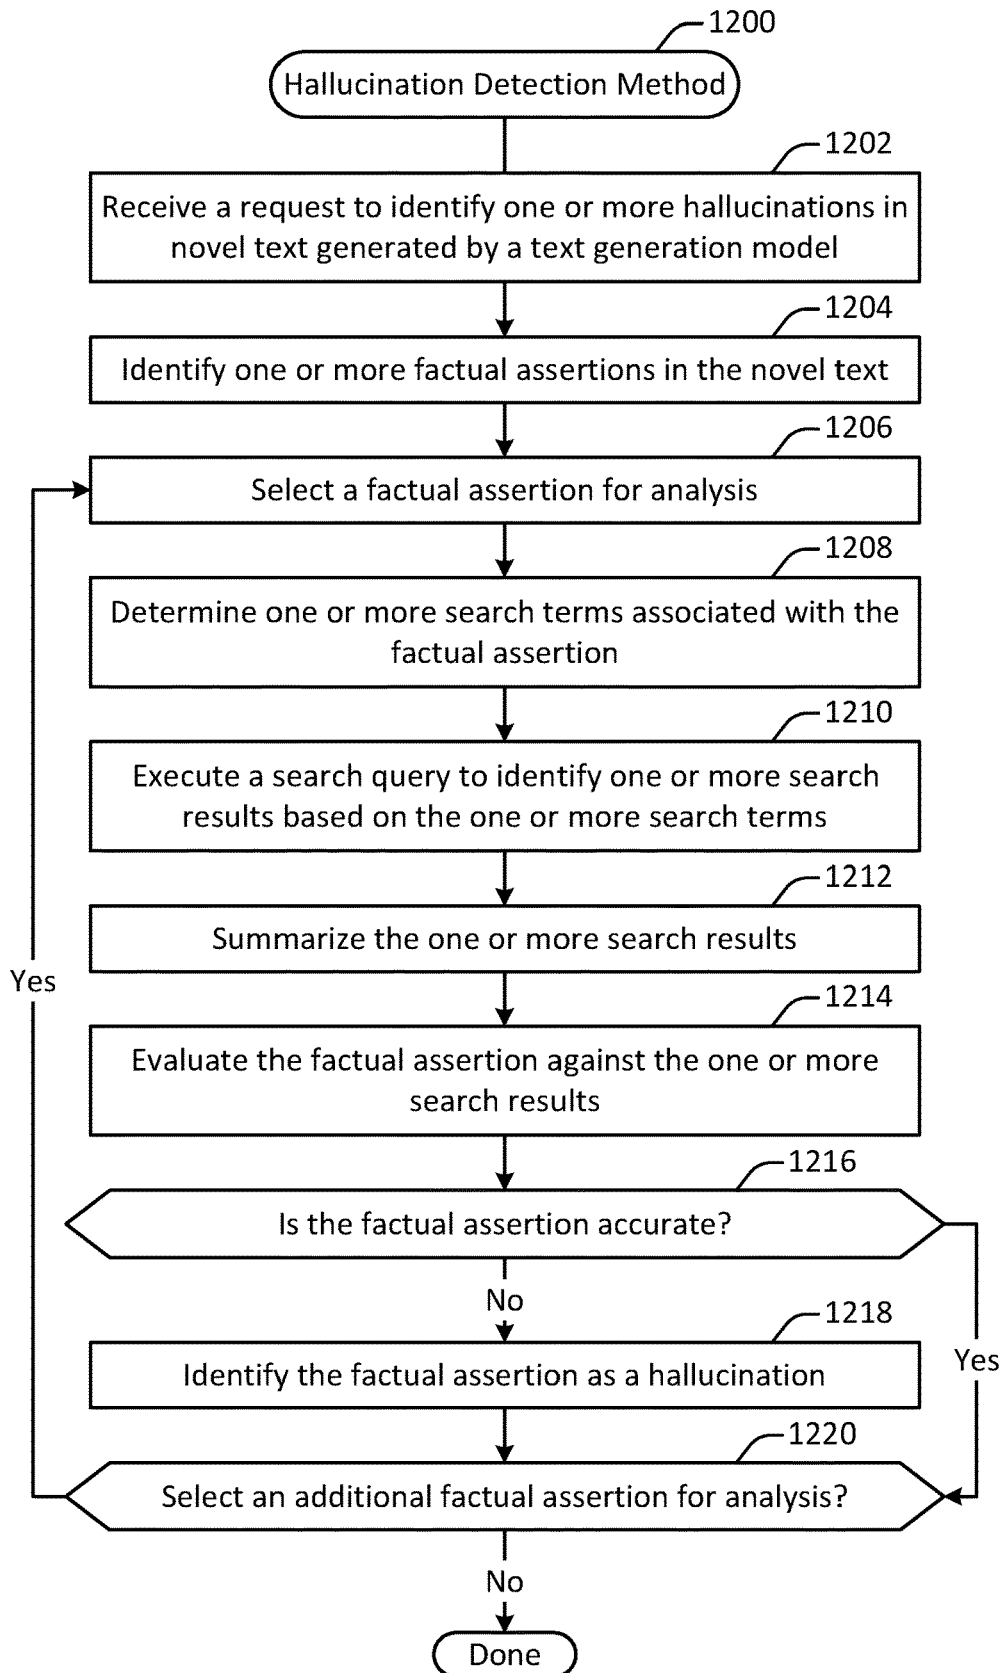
1200

Hallucination Detection Method

1202

Receive a request to identify one or more hallucinations in novel text generated by a text generation model

1204

Identify one or more factual assertions in the novel text

1206

Select a factual assertion for analysis

1208

Determine one or more search terms associated with the factual assertion

1210

Execute a search query to identify one or more search results based on the one or more search terms

1212

Summarize the one or more search results

Yes

1214

Evaluate the factual assertion against the one or more search results

1216

Is the factual assertion accurate?

No

1218

Identify the factual assertion as a hallucination

Yes

1220

Select an additional factual assertion for analysis?

No

Done